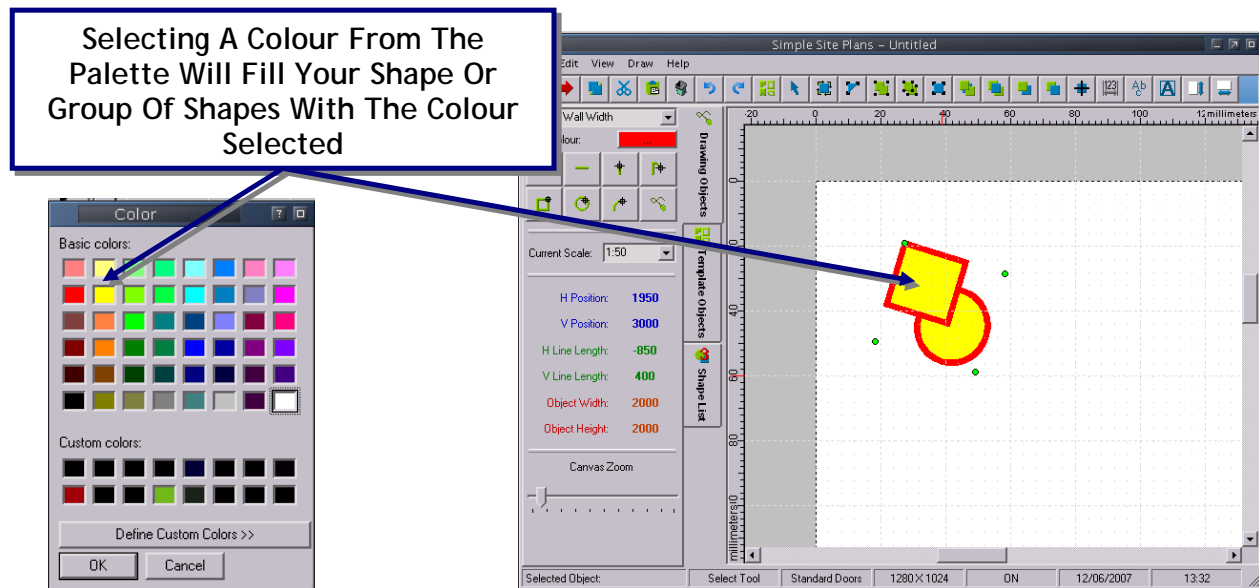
Selecting A Colour From The Palette Will Fill Your Shape Or Group Of Shapes With The Colour Selected

Color

Basic colors:

Custom colors:

Define Custom Colors >>

OK

Cancel

Simple Site Plans – Untitled

Edit View Draw Help

Wall Width

olour:

Current Scale: 1:50

H Position: 1950

V Position: 3000

H Line Length: -850

V Line Length: 400

Object Width: 2000

Object Height: 2000

Canvas Zoom

Drawing Objects

Template Objects

Shape List

-20 0 20 40 60 80 100 12 millimeters

0 20 40 60 80 millimeters 10

Selected Object: Select Tool Standard Doors 1280 X 1024 ON 12/06/2007 13:32